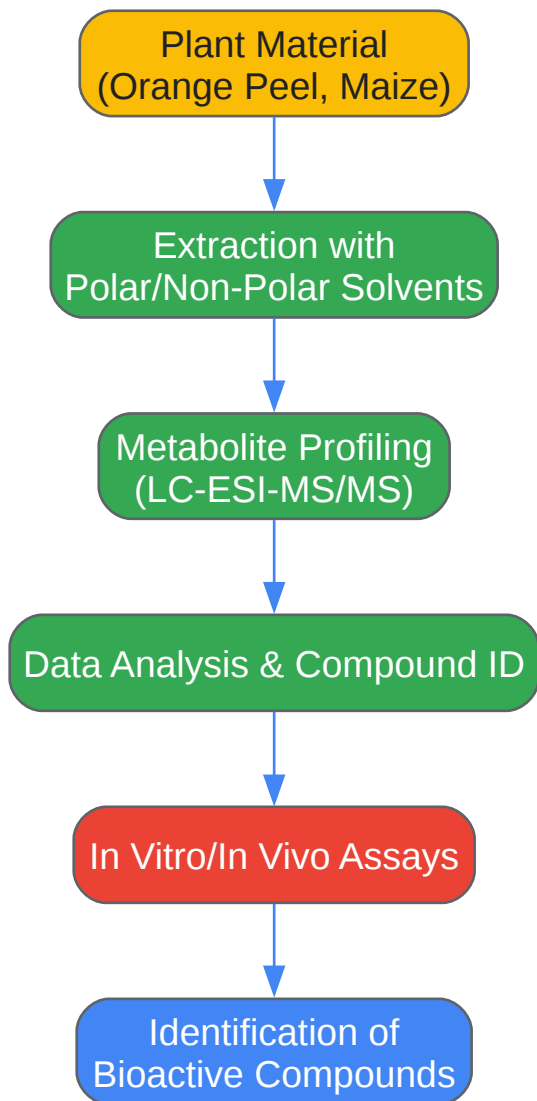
Plant Material
(Orange Peel, Maize)

Extraction with
Polar/Non-Polar Solvents

Metabolite Profiling
(LC-ESI-MS/MS)

Data Analysis & Compound ID

In Vitro/In Vivo Assays

Identification of
Bioactive Compounds